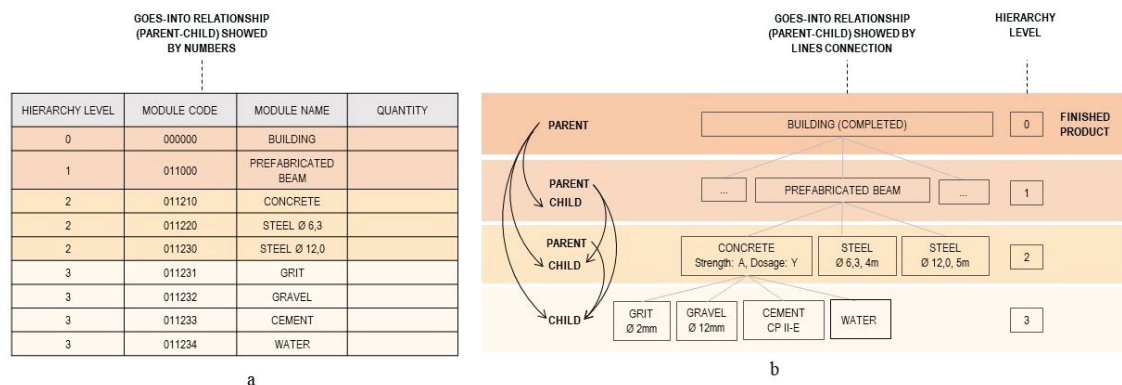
GOES-INTO RELATIONSHIP (PARENT-CHILD) SHOWED BY NUMBERS

| HIERARCHY LEVEL | MODULE CODE | MODULE NAME | QUANTITY |
|---|---|---|---|
| 0 | 000000 | BUILDING | |
| 1 | 011000 | PREFABRICATED BEAM | |
| 2 | 011210 | CONCRETE | |
| 2 | 011220 | STEEL Ø 6,3 | |
| 2 | 011230 | STEEL Ø 12,0 | |
| 3 | 011231 | GRIT | |
| 3 | 011232 | GRAVEL | |
| 3 | 011233 | CEMENT | |
| 3 | 011234 | WATER | |

a

GOES-INTO RELATIONSHIP (PARENT-CHILD) SHOWED BY LINES CONNECTION

HIERARCHY LEVEL

PARENT
BUILDING (COMPLETED)
0
FINISHED PRODUCT

PARENT
CHILD
...
PREFABRICATED BEAM
...
1

PARENT
CHILD
CONCRETE Strength: A, Dosage: Y
STEEL Ø 6,3, 4m
STEEL Ø 12,0, 5m
2

CHILD
GRIT Ø 2mm
GRAVEL Ø 12mm
CEMENT CP II-E
WATER
3

b